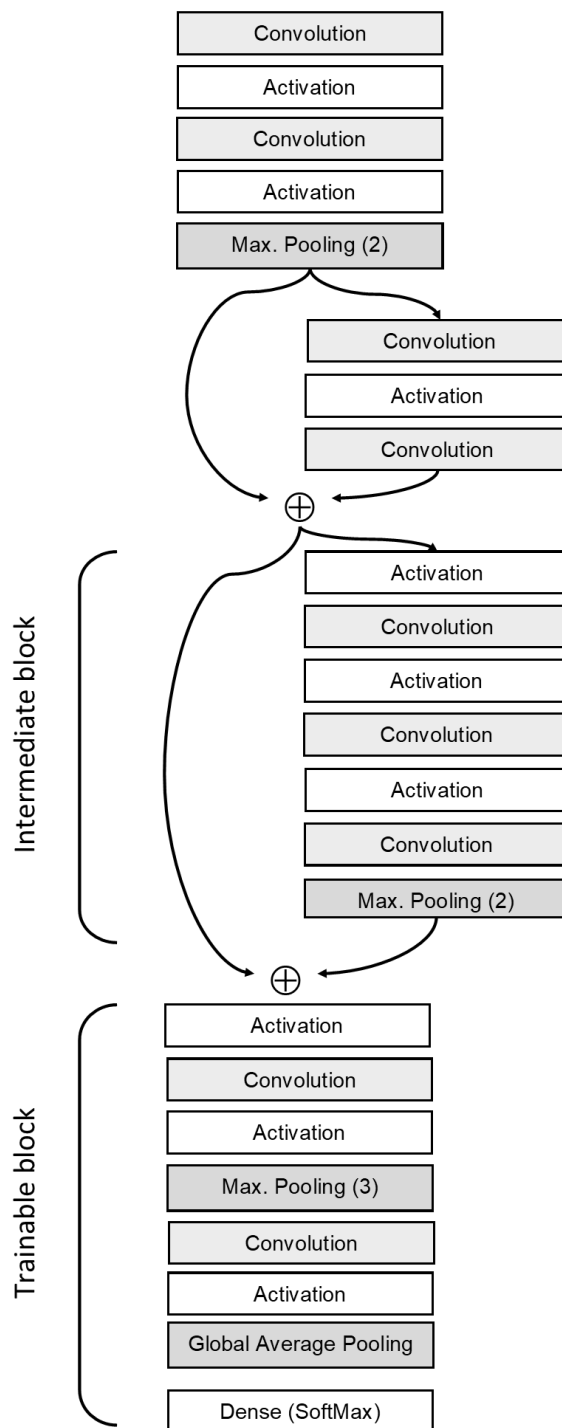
Convolution

Activation

Convolution

Activation

Max. Pooling (2)

Convolution

Activation

Convolution

$\oplus$

Intermediate block

Activation

Convolution

Activation

Convolution

Activation

Convolution

Max. Pooling (2)

$\oplus$

Trainable block

Activation

Convolution

Activation

Max. Pooling (3)

Convolution

Activation

Global Average Pooling

Dense (SoftMax)